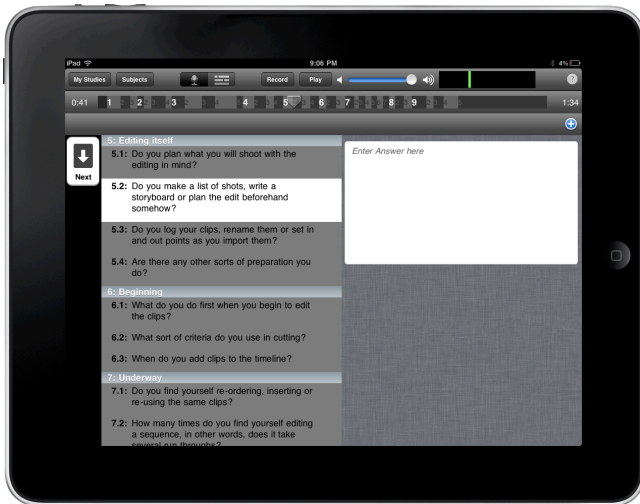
iPad

9:06 PM

4%

My Studies

Subjects

Record

Play

?

0:41

1

2

3

4

5

6

7

8

9

1:34

Next

5: Editing itself

5.1: Do you plan what you will shoot with the editing in mind?

5.2: Do you make a list of shots, write a storyboard or plan the edit beforehand somehow?

5.3: Do you log your clips, rename them or set in and out points as you import them?

5.4: Are there any other sorts of preparation you do?

6: Beginning

6.1: What do you do first when you begin to edit the clips?

6.2: What sort of criteria do you use in cutting?

6.3: When do you add clips to the timeline?

7: Underway

7.1: Do you find yourself re-ordering, inserting or re-using the same clips?

7.2: How many times do you find yourself editing a sequence, in other words, does it take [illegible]

Enter Answer here